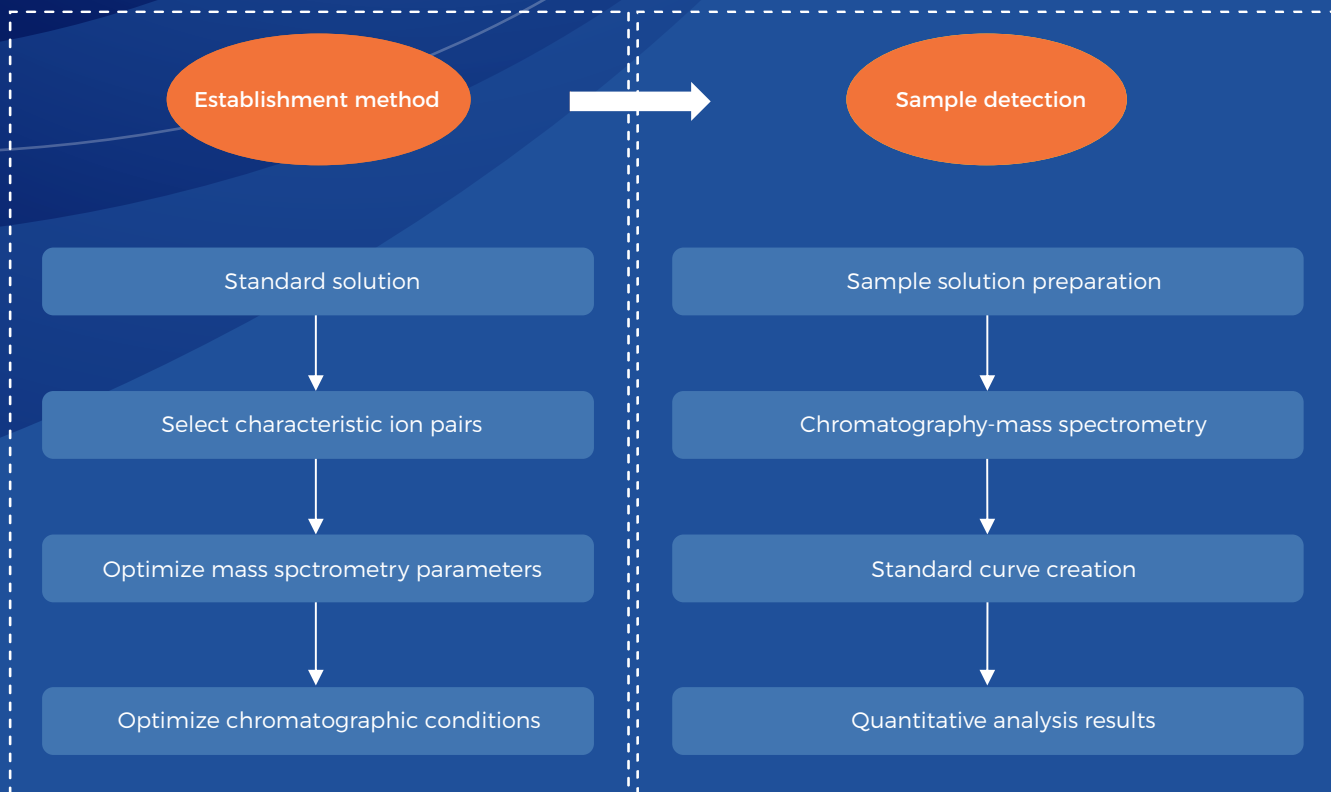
Establishment method

Standard solution

Select characteristic ion pairs

Optimize mass spctrometry parameters

Optimize chromatographic conditions

Sample detection

Sample solution preparation

Chromatography-mass spectrometry

Standard curve creation

Quantitative analysis results